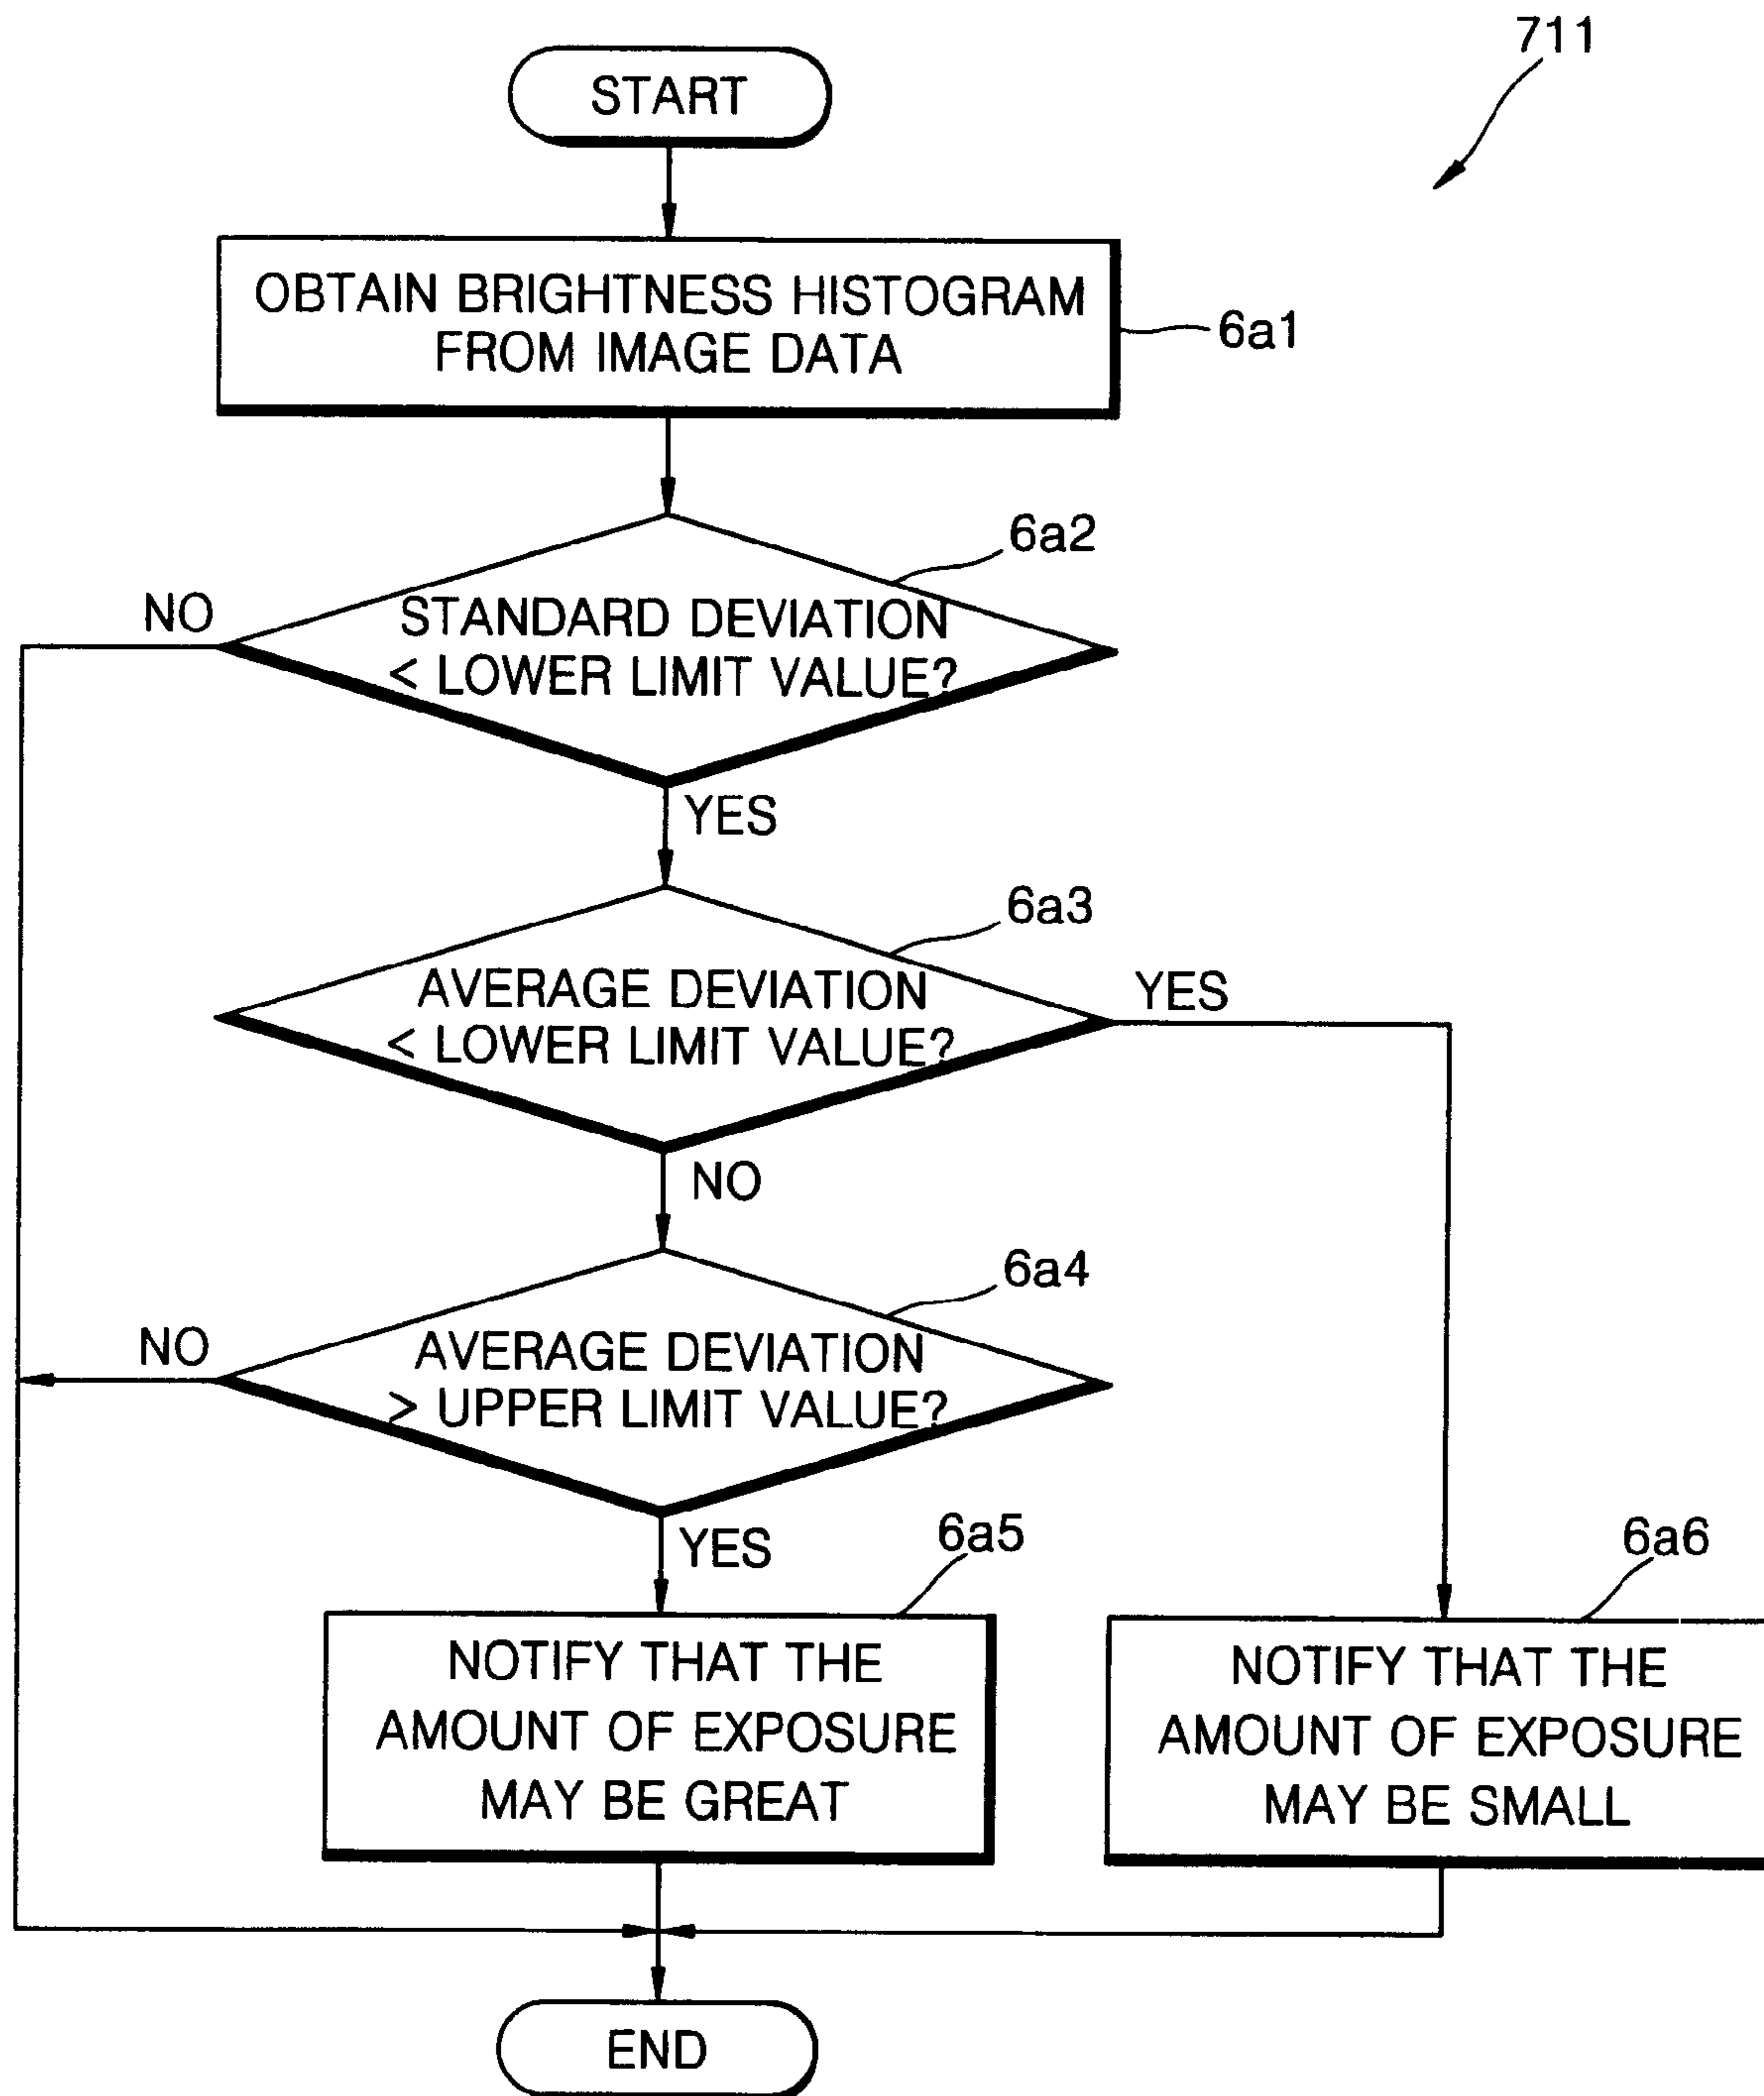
711

START

OBTAIN BRIGHTNESS HISTOGRAM FROM IMAGE DATA

6a1

6a2

NO

STANDARD DEVIATION < LOWER LIMIT VALUE?

YES

6a3

AVERAGE DEVIATION < LOWER LIMIT VALUE?

YES

NO

6a4

NO

AVERAGE DEVIATION > UPPER LIMIT VALUE?

YES

6a5

6a6

NOTIFY THAT THE AMOUNT OF EXPOSURE MAY BE GREAT

NOTIFY THAT THE AMOUNT OF EXPOSURE MAY BE SMALL

END